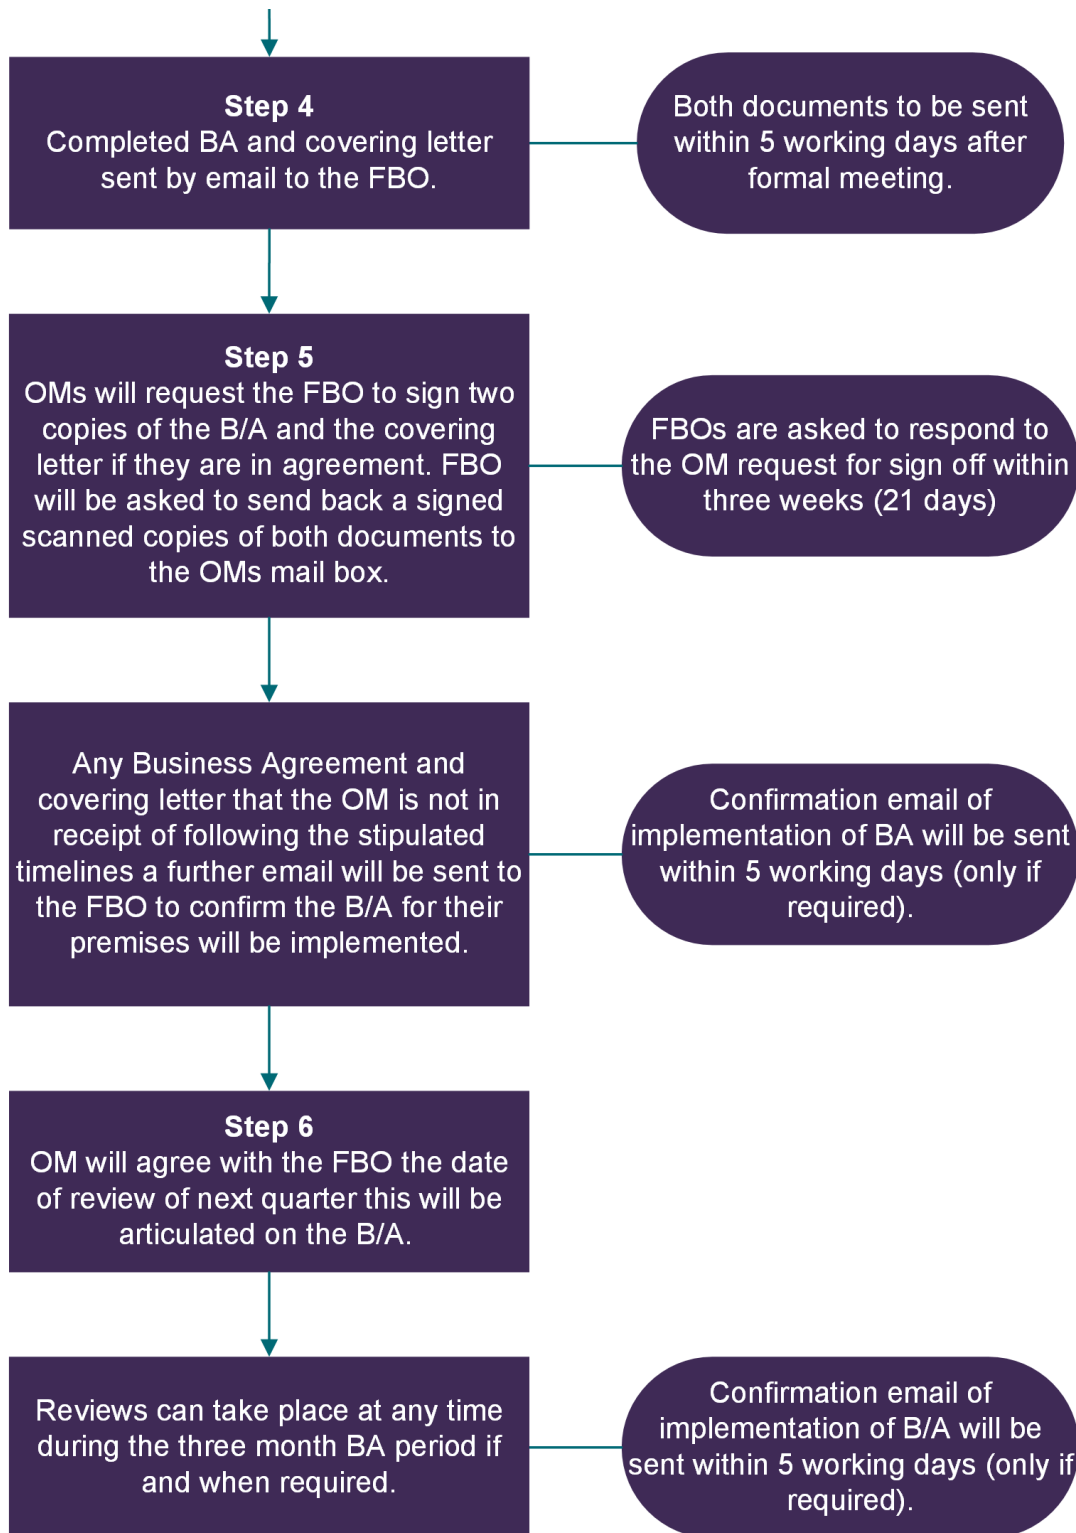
**Step 4**
Completed BA and covering letter sent by email to the FBO.

Both documents to be sent within 5 working days after formal meeting.

**Step 5**
OMs will request the FBO to sign two copies of the B/A and the covering letter if they are in agreement. FBO will be asked to send back a signed scanned copies of both documents to the OMs mail box.

FBOs are asked to respond to the OM request for sign off within three weeks (21 days)

Any Business Agreement and covering letter that the OM is not in receipt of following the stipulated timelines a further email will be sent to the FBO to confirm the B/A for their premises will be implemented.

Confirmation email of implementation of BA will be sent within 5 working days (only if required).

**Step 6**
OM will agree with the FBO the date of review of next quarter this will be articulated on the B/A.

Reviews can take place at any time during the three month BA period if and when required.

Confirmation email of implementation of B/A will be sent within 5 working days (only if required).